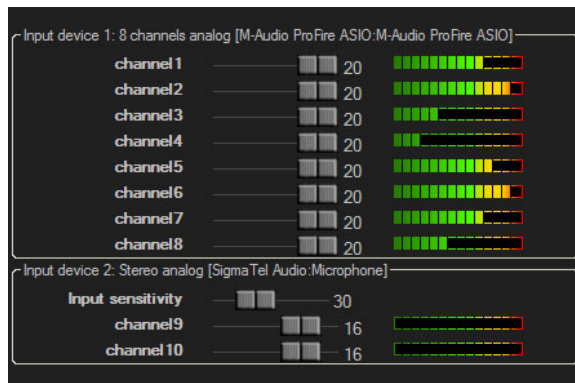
Input device 1: 8 channels analog [M-Audio ProFire ASIO:M-Audio ProFire ASIO]

channel1 20
channel2 20
channel3 20
channel4 20
channel5 20
channel6 20
channel7 20
channel8 20

Input device 2: Stereo analog [SigmaTel Audio:Microphone]

Input sensitivity 30
channel9 16
channel10 16